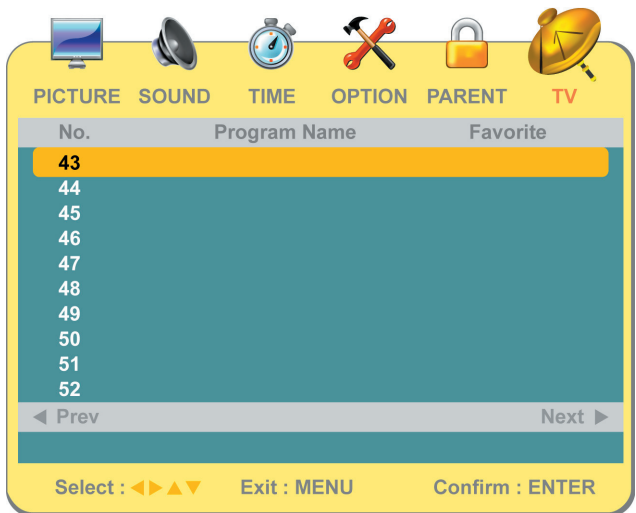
PICTURE SOUND TIME OPTION PARENT TV

| No. | Program Name | Favorite |
|---|---|---|
| 43 | | |
| 44 | | |
| 45 | | |
| 46 | | |
| 47 | | |
| 48 | | |
| 49 | | |
| 50 | | |
| 51 | | |
| 52 | | |

◀ Prev Next ▶

Select : ◀▶▲▼ Exit : MENU Confirm : ENTER